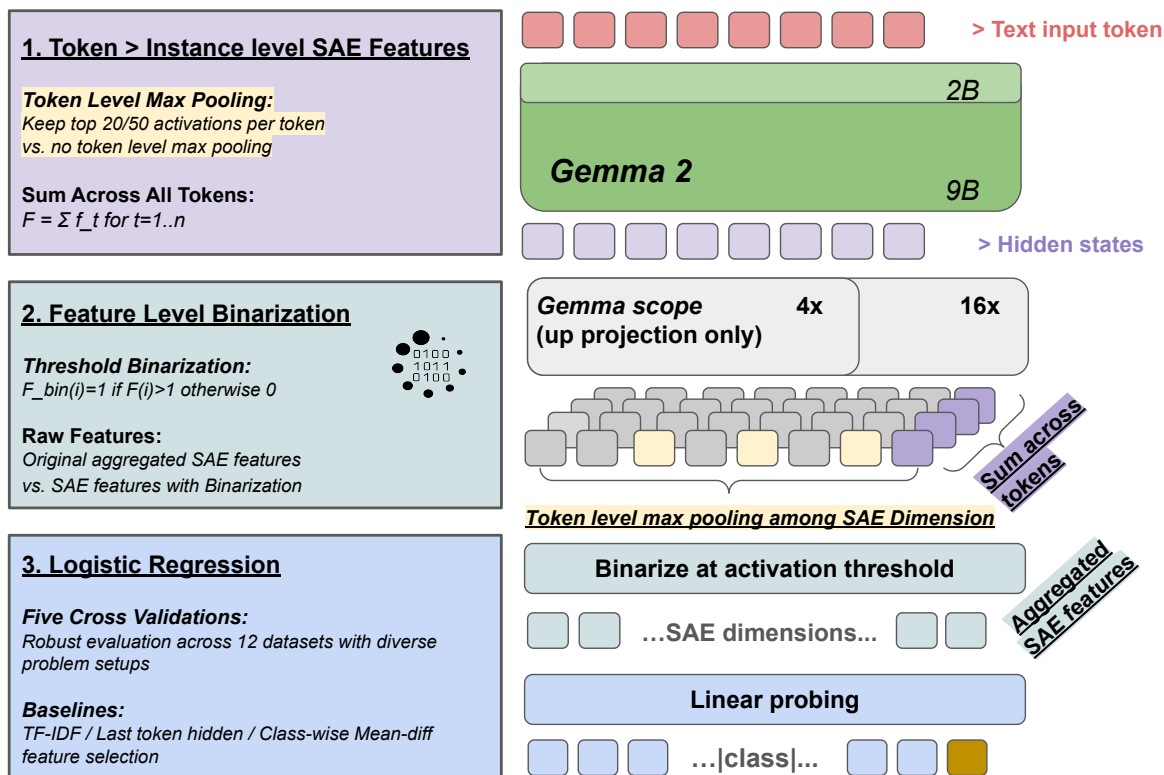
1. Token > Instance level SAE Features

Token Level Max Pooling:
Keep top 20/50 activations per token vs. no token level max pooling

Sum Across All Tokens:
F = Σ f_t for t=1..n

2. Feature Level Binarization

Threshold Binarization:
F_bin(i)=1 if F(i)>1 otherwise 0

0100
1011
0100

Raw Features:
Original aggregated SAE features vs. SAE features with Binarization

3. Logistic Regression

Five Cross Validations:
Robust evaluation across 12 datasets with diverse problem setups

Baselines:
TF-IDF / Last token hidden / Class-wise Mean-diff feature selection

> Text input token

2B

Gemma 2

9B

> Hidden states

Gemma scope (up projection only)

4x

16x

Sum across tokens

Token level max pooling among SAE Dimension

Binarize at activation threshold

Aggregated SAE features

…SAE dimensions...

Linear probing

…|class|...